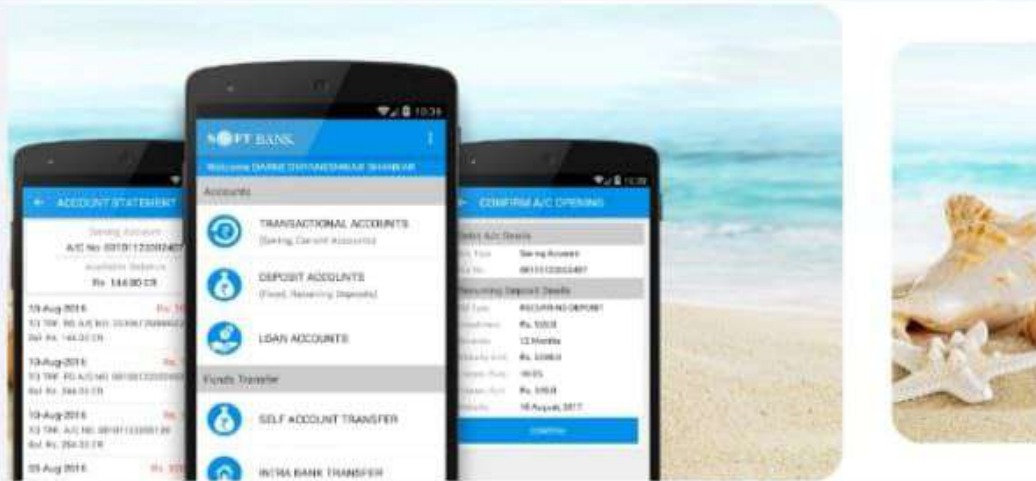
SOFT BANK

Welcome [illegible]

Accounts

TRANSACTIONAL ACCOUNTS
(Saving, Current Accounts)

DEPOSIT ACCOUNTS
(Fixed, Recurring Deposits)

LOAN ACCOUNTS

Funds Transfer

SELF ACCOUNT TRANSFER

INTRA BANK TRANSFER

ACCOUNT STATEMENT

Saving Account
A/C No: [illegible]
Available Balance
Rs. 144.00 CR

10-Aug-2016
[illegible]
Bal. Rs. 144.00 CR

10-Aug-2016
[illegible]
Bal. Rs. 244.00 CR

10-Aug-2016
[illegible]
Bal. Rs. 254.00 CR

09-Aug-2016

CONFIRM A/C OPENING

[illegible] A/c Details
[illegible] Saving Account
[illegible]
Recurring Deposit Details
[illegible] RECURRING DEPOSIT
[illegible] Rs. 5000
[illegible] 12 Months
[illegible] Rs. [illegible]
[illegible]
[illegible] Rs. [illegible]
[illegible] 10 August, 2017

CONFIRM